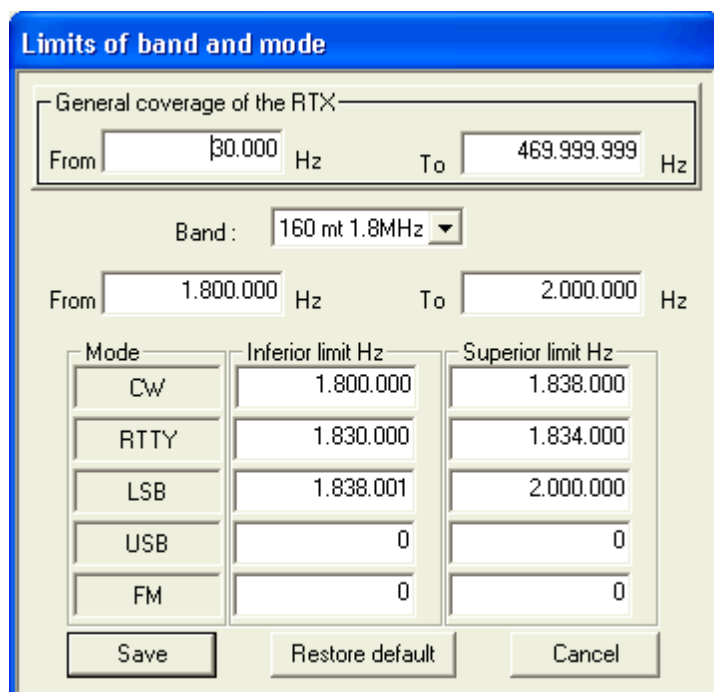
Limits of band and mode

General coverage of the RTX

From 30.000 Hz To 469.999.999 Hz

Band : 160 mt 1.8MHz

From 1.800.000 Hz To 2.000.000 Hz

| Mode | Inferior limit Hz | Superior limit Hz |
|---|---|---|
| CW | 1.800.000 | 1.838.000 |
| RTTY | 1.830.000 | 1.834.000 |
| LSB | 1.838.001 | 2.000.000 |
| USB | 0 | 0 |
| FM | 0 | 0 |

Save Restore default Cancel